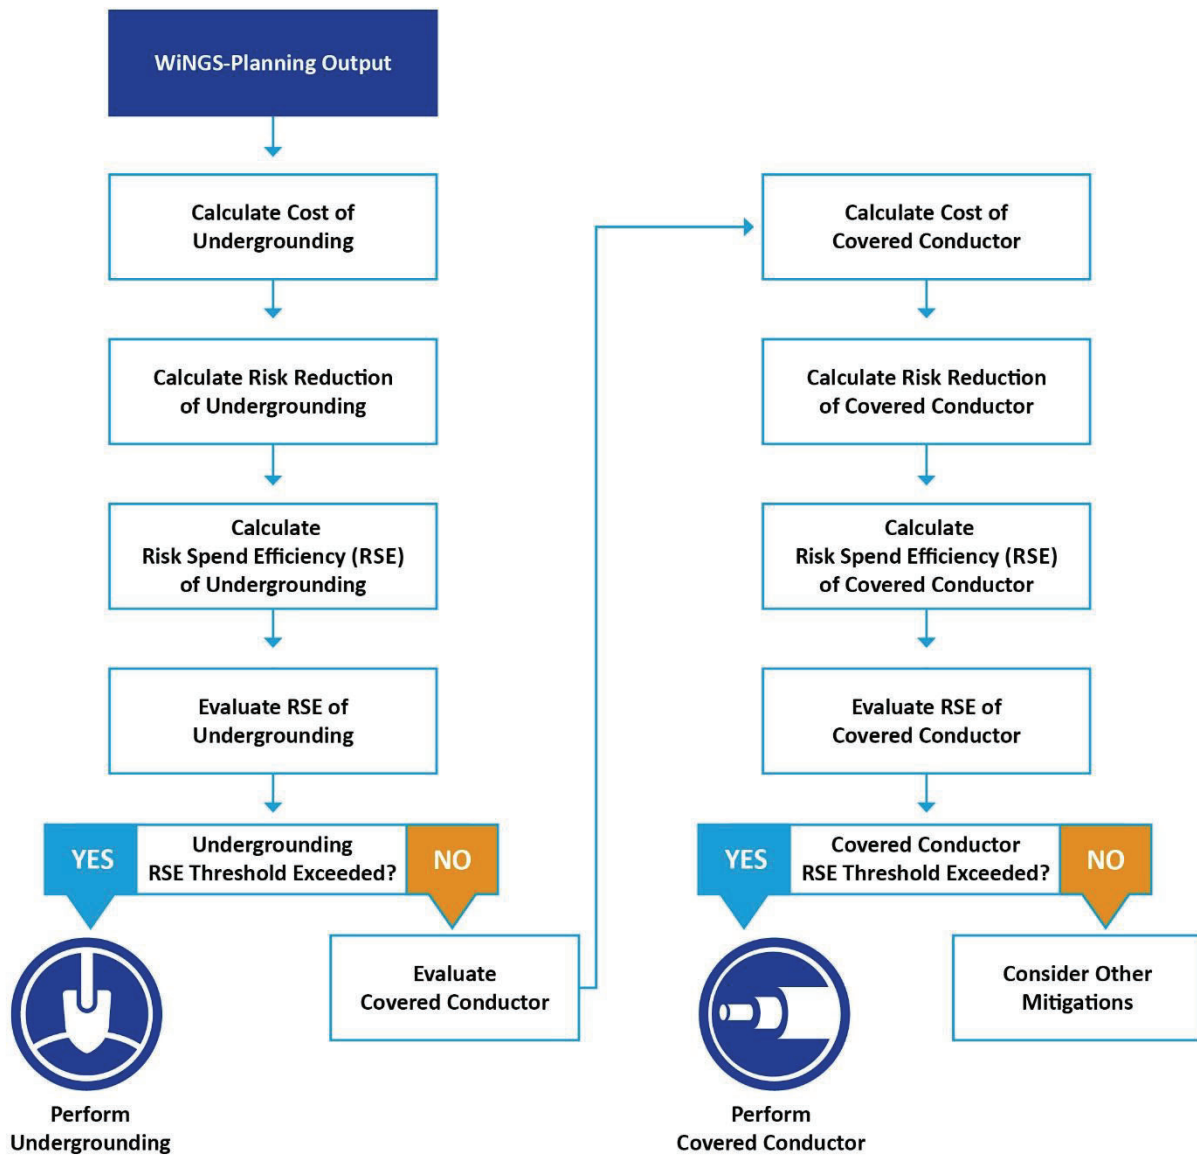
WiNGS-Planning Output

Calculate Cost of Undergrounding

Calculate Risk Reduction of Undergrounding

Calculate Risk Spend Efficiency (RSE) of Undergrounding

Evaluate RSE of Undergrounding

YES

Undergrounding RSE Threshold Exceeded?

NO

Perform Undergrounding

Evaluate Covered Conductor

Calculate Cost of Covered Conductor

Calculate Risk Reduction of Covered Conductor

Calculate Risk Spend Efficiency (RSE) of Covered Conductor

Evaluate RSE of Covered Conductor

YES

Covered Conductor RSE Threshold Exceeded?

NO

Perform Covered Conductor

Consider Other Mitigations